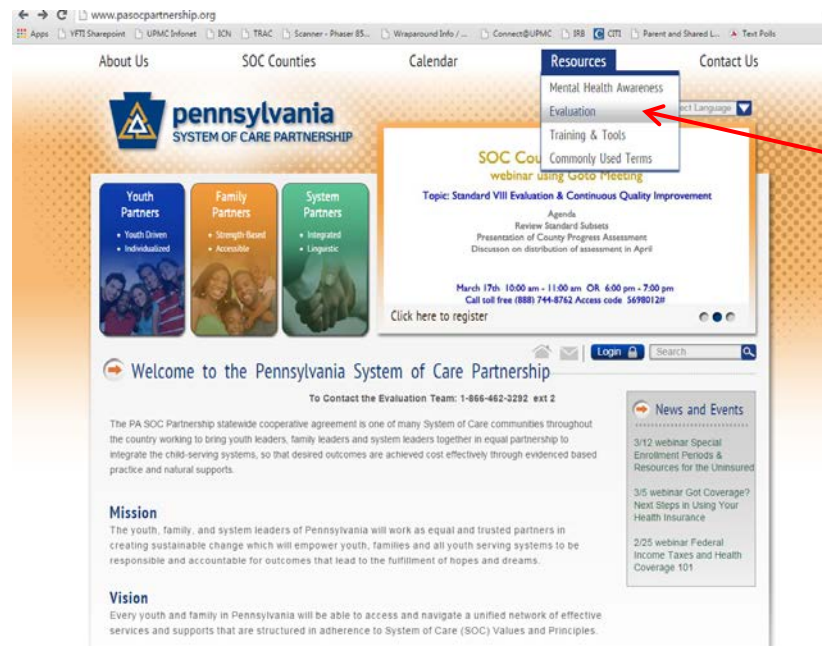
www.pasocpartnership.org

Apps VFTI Sharepoint UPMC Infonet ICN TRAC Scanner - Phaser 85... Wraparound Info / ... Connect@UPMC IRB CITI Parent and Shared L... Text Polls

About Us SOC Counties Calendar Resources Contact Us

Mental Health Awareness
Evaluation
Training & Tools
Commonly Used Terms

pennsylvania
SYSTEM OF CARE PARTNERSHIP

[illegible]ct Language

SOC Cou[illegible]
webinar using Goto Meeting

Topic: Standard VIII Evaluation & Continuous Quality Improvement

Agenda
Review Standard Subsets
Presentation of County Progress Assessment
Discussion on distribution of assessment in April

March 17th 10:00 am - 11:00 am OR 6:00 pm - 7:00 pm
Call toll free (888) 744-8762 Access code 5698012#

Click here to register

Youth Partners
• Youth Driven
• Individualized

Family Partners
• Strength-Based
• Accessible

System Partners
• Integrated
• Linguistic

Login Search

Welcome to the Pennsylvania System of Care Partnership

To Contact the Evaluation Team: 1-866-462-3292 ext 2

The PA SOC Partnership statewide cooperative agreement is one of many System of Care communities throughout the country working to bring youth leaders, family leaders and system leaders together in equal partnership to integrate the child-serving systems, so that desired outcomes are achieved cost effectively through evidenced based practice and natural supports.

Mission
The youth, family, and system leaders of Pennsylvania will work as equal and trusted partners in creating sustainable change which will empower youth, families and all youth serving systems to be responsible and accountable for outcomes that lead to the fulfillment of hopes and dreams.

Vision
Every youth and family in Pennsylvania will be able to access and navigate a unified network of effective services and supports that are structured in adherence to System of Care (SOC) Values and Principles.

News and Events

3/12 webinar Special Enrollment Periods & Resources for the Uninsured

3/5 webinar Got Coverage? Next Steps in Using Your Health Insurance

2/25 webinar Federal Income Taxes and Health Coverage 101